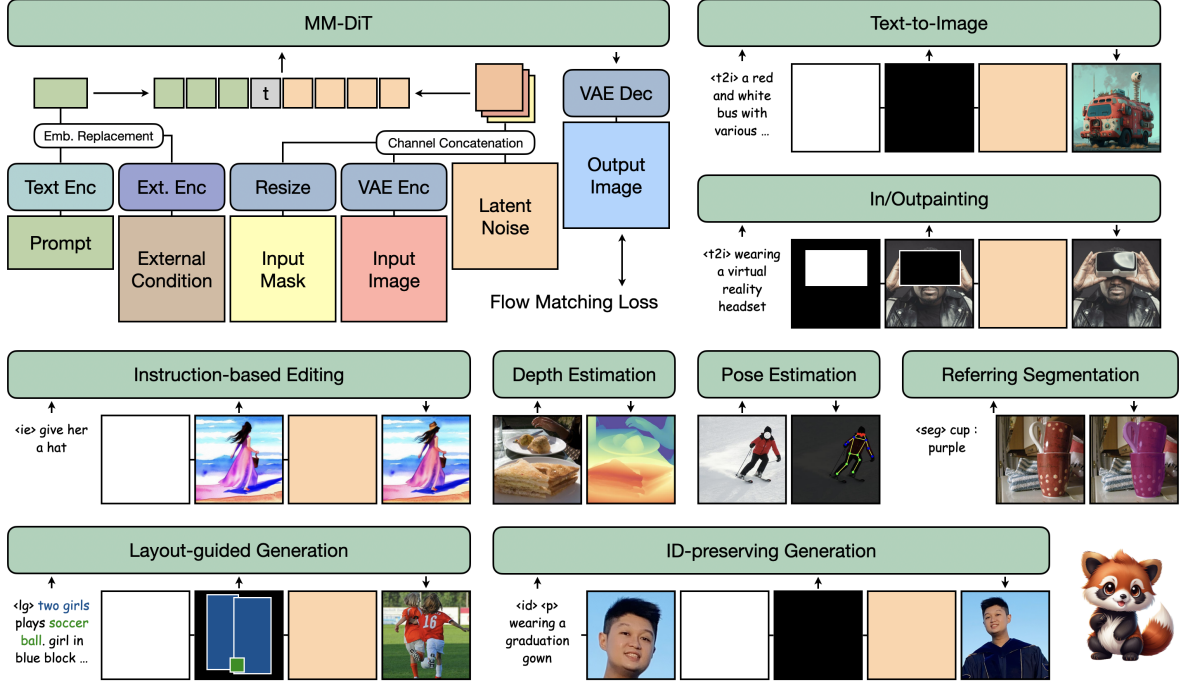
MM-DiT

t

Emb. Replacement

Channel Concatenation

Text Enc

Ext. Enc

Resize

VAE Enc

Latent Noise

VAE Dec

Output Image

Prompt

External Condition

Input Mask

Input Image

Flow Matching Loss

Text-to-Image

<t2i> a red and white bus with various ...

In/Outpainting

<t2i> wearing a virtual reality headset

Instruction-based Editing

<ie> give her a hat

Depth Estimation

Pose Estimation

Referring Segmentation

<seg> cup : purple

Layout-guided Generation

<lg> two girls plays soccer ball. girl in blue block ...

ID-preserving Generation

<id> <p> wearing a graduation gown